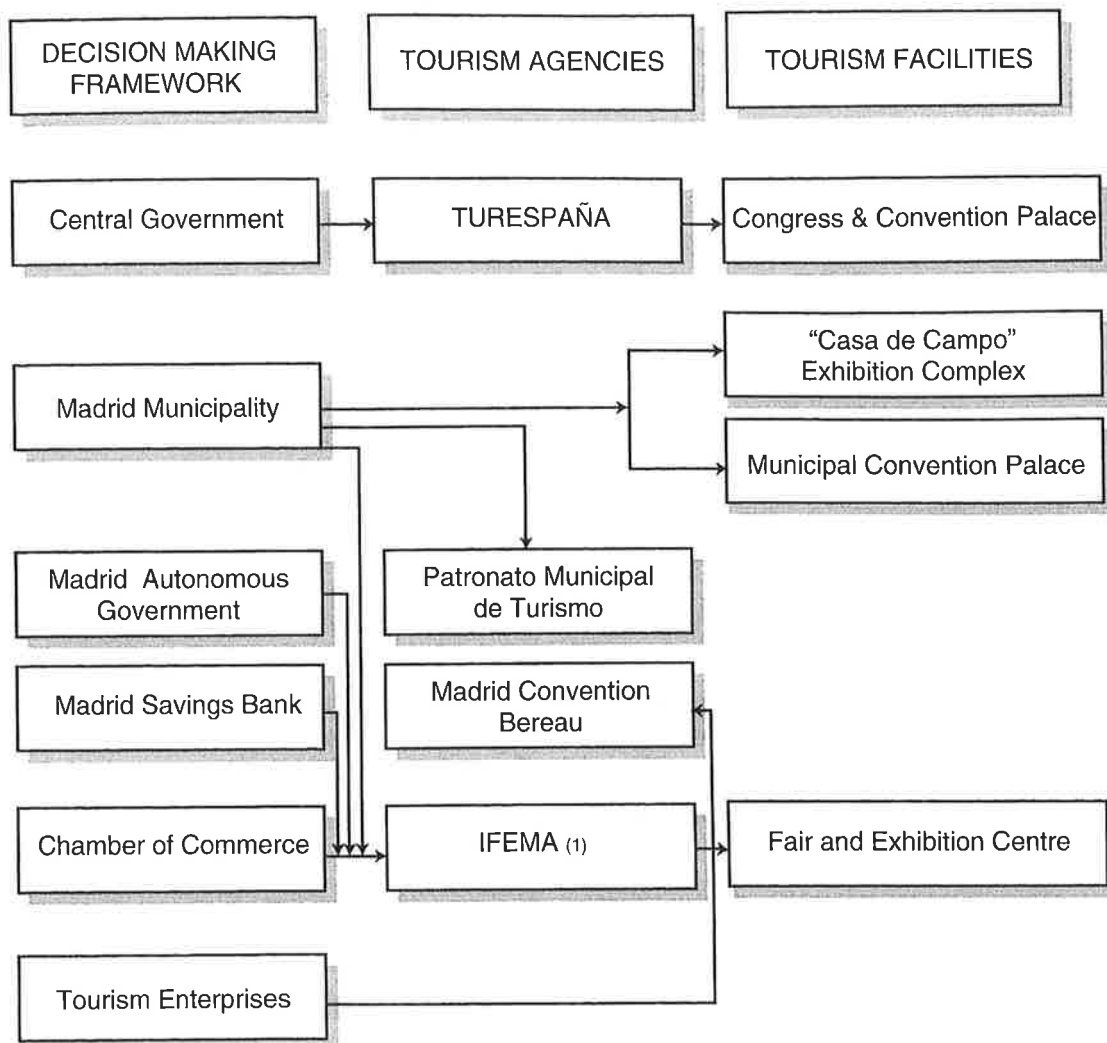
DECISION MAKING FRAMEWORK

TOURISM AGENCIES

TOURISM FACILITIES

Central Government

TURESPAÑA

Congress & Convention Palace

"Casa de Campo" Exhibition Complex

Madrid Municipality

Municipal Convention Palace

Madrid Autonomous Government

Patronato Municipal de Turismo

Madrid Savings Bank

Madrid Convention Bereau

Chamber of Commerce

IFEMA (1)

Fair and Exhibition Centre

Tourism Enterprises